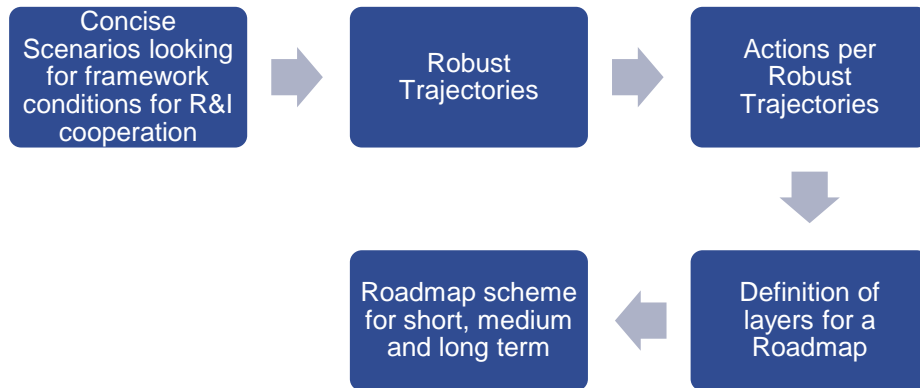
Concise Scenarios looking for framework conditions for R&I cooperation

Robust Trajectories

Actions per Robust Trajectories

Definition of layers for a Roadmap

Roadmap scheme for short, medium and long term